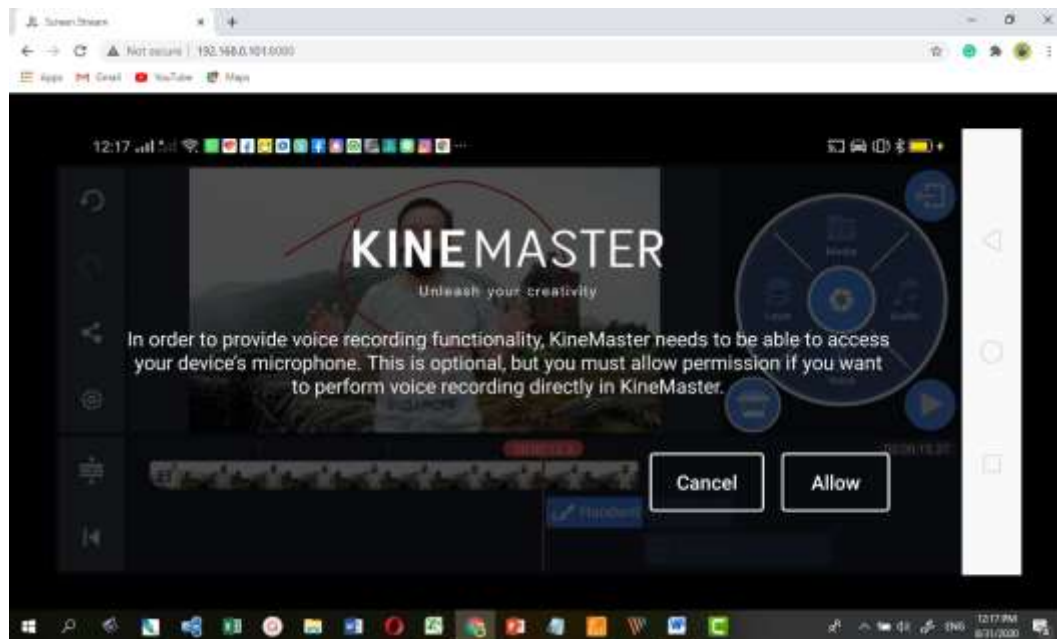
Screen Stream

Not secure | 192.168.0.101:8080

Apps Gmail YouTube Maps

12:17

KINEMASTER

Unleash your creativity

In order to provide voice recording functionality, KineMaster needs to be able to access your device's microphone. This is optional, but you must allow permission if you want to perform voice recording directly in KineMaster.

Cancel

Allow

Handwriting

12:17 PM
8/31/2020